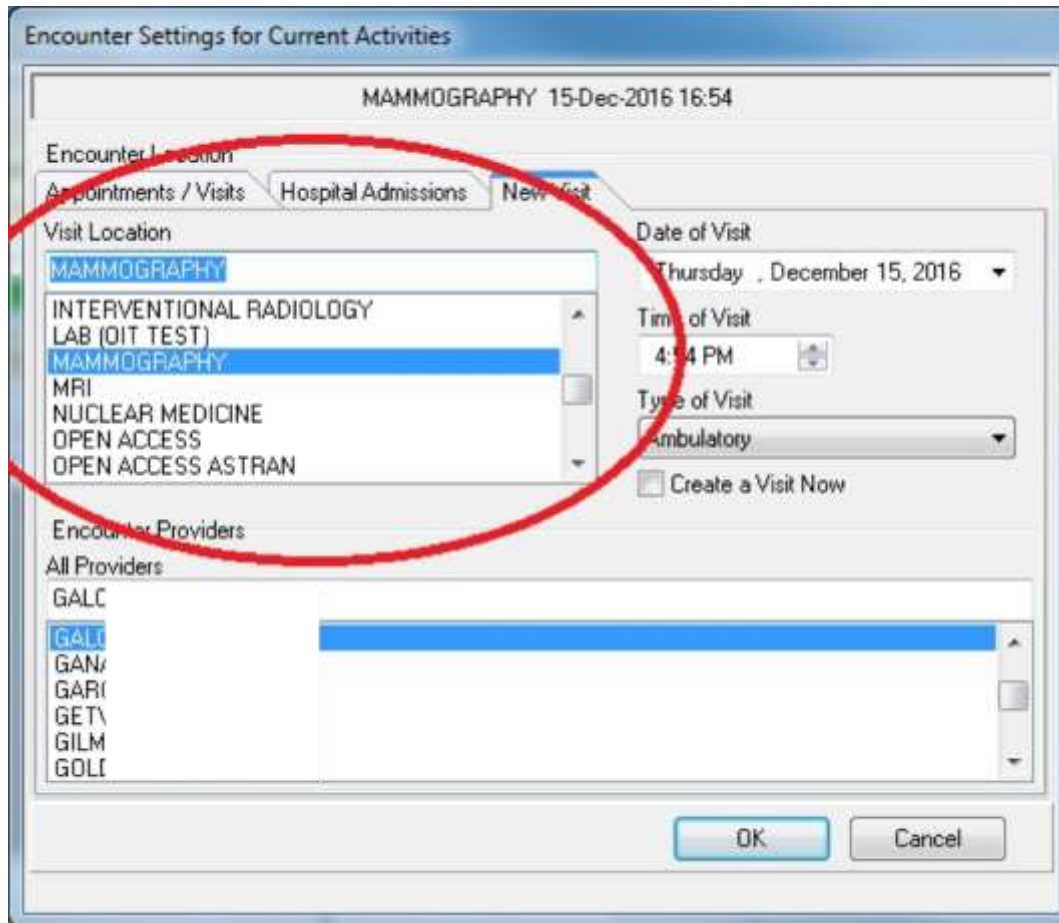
Encounter Settings for Current Activities

MAMMOGRAPHY 15-Dec-2016 16:54

Encounter L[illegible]

A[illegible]pointments / Visits | Hospital Admissions | New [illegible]isit

Visit Location

MAMMOGRAPHY

INTERVENTIONAL RADIOLOGY
LAB (OIT TEST)
MAMMOGRAPHY
MRI
NUCLEAR MEDICINE
OPEN ACCESS
OPEN ACCESS ASTRAN

Date of Visit

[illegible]hursday , December 15, 2016

Tim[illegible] of Visit

4:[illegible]4 PM

Ty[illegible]e of Visit

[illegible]mbulatory

Create a Visit Now

Encou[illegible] Providers

All Providers

GALC

GALC
GAN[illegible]
GAR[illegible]
GET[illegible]
GILM
GOLI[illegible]

OK

Cancel